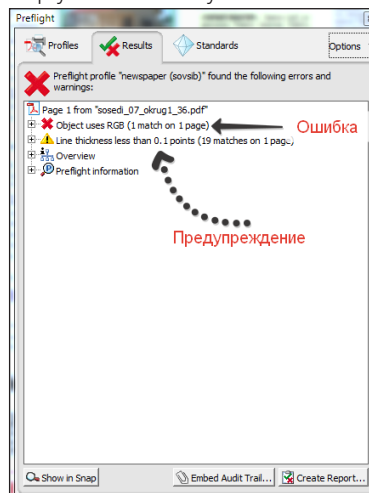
Preflight

Profiles
Results
Standards
Options

Preflight profile "newspaper (sovsib)" found the following errors and warnings:

Page 1 from "sosedi_07_okrug1_36.pdf"
Object uses RGB (1 match on 1 page)
Line thickness less than 0.1 points (19 matches on 1 page)
Overview
Preflight information

Ошибка

Предупреждение

Show in Snap
Embed Audit Trail...
Create Report...